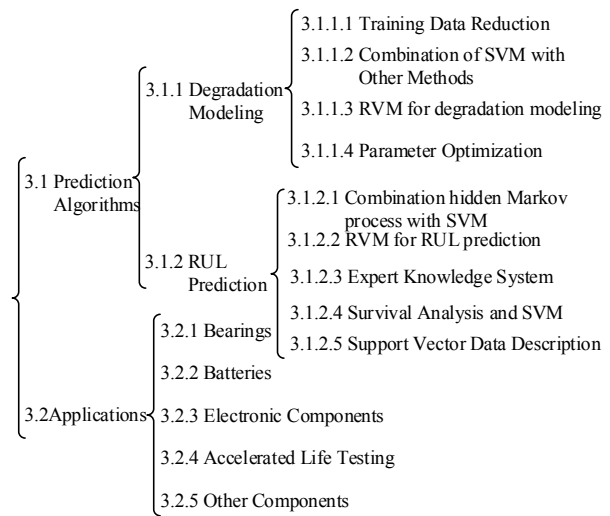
3.1 Prediction Algorithms

3.1.1 Degradation Modeling

3.1.1.1 Training Data Reduction

3.1.1.2 Combination of SVM with Other Methods

3.1.1.3 RVM for degradation modeling

3.1.1.4 Parameter Optimization

3.1.2 RUL Prediction

3.1.2.1 Combination hidden Markov process with SVM

3.1.2.2 RVM for RUL prediction

3.1.2.3 Expert Knowledge System

3.1.2.4 Survival Analysis and SVM

3.1.2.5 Support Vector Data Description

3.2Applications

3.2.1 Bearings

3.2.2 Batteries

3.2.3 Electronic Components

3.2.4 Accelerated Life Testing

3.2.5 Other Components